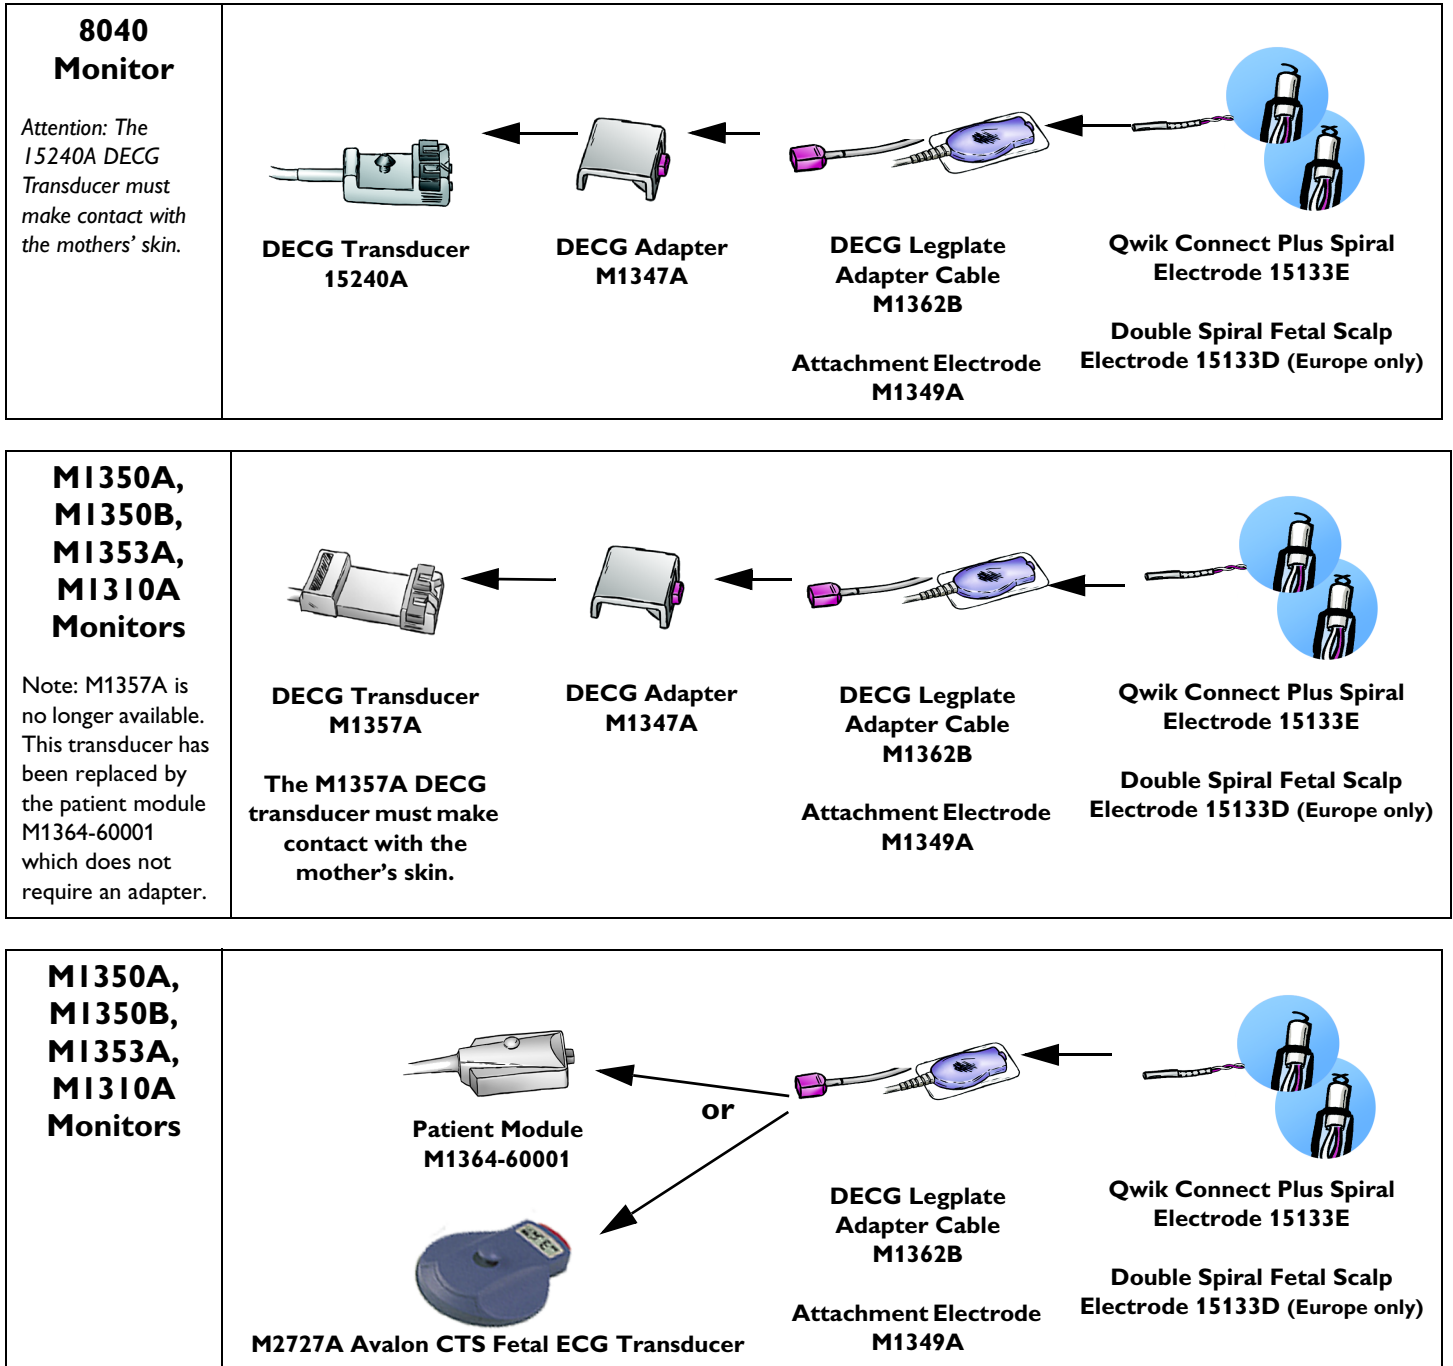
8040 Monitor

Attention: The 15240A DECG Transducer must make contact with the mothers' skin.

DECG Transducer 15240A

DECG Adapter M1347A

DECG Legplate Adapter Cable M1362B

Attachment Electrode M1349A

Qwik Connect Plus Spiral Electrode 15133E

Double Spiral Fetal Scalp Electrode 15133D (Europe only)

M1350A, M1350B, M1353A, M1310A Monitors

Note: M1357A is no longer available. This transducer has been replaced by the patient module M1364-60001 which does not require an adapter.

DECG Transducer M1357A

The M1357A DECG transducer must make contact with the mother's skin.

DECG Adapter M1347A

DECG Legplate Adapter Cable M1362B

Attachment Electrode M1349A

Qwik Connect Plus Spiral Electrode 15133E

Double Spiral Fetal Scalp Electrode 15133D (Europe only)

M1350A, M1350B, M1353A, M1310A Monitors

Patient Module M1364-60001

or

M2727A Avalon CTS Fetal ECG Transducer

DECG Legplate Adapter Cable M1362B

Attachment Electrode M1349A

Qwik Connect Plus Spiral Electrode 15133E

Double Spiral Fetal Scalp Electrode 15133D (Europe only)